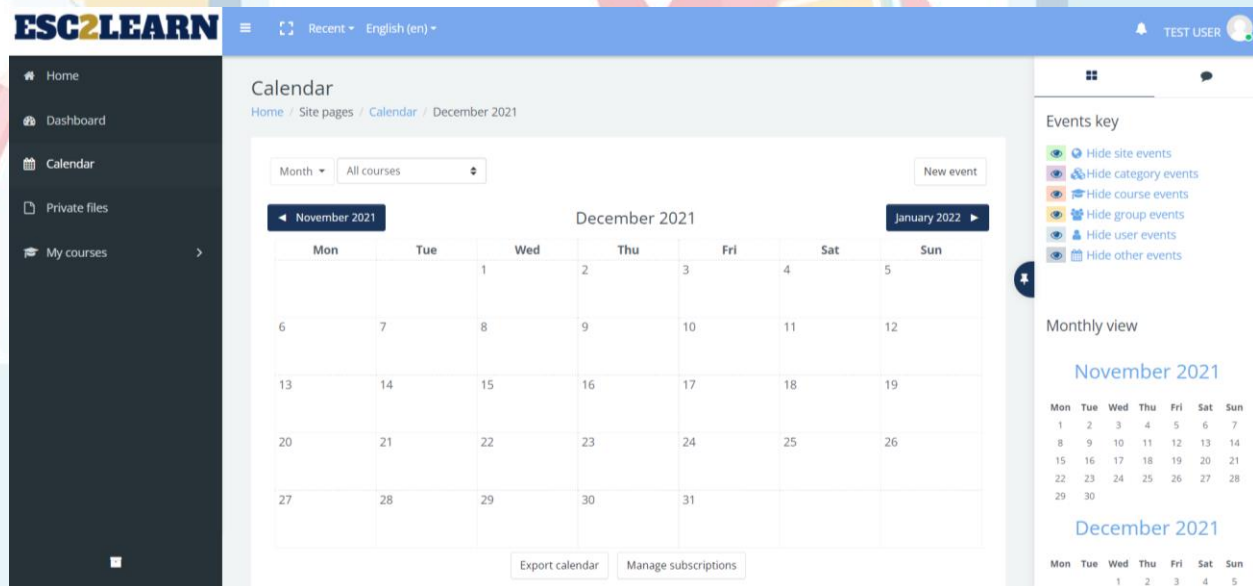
ESC2LEARN

Recent ▾ English (en) ▾

TEST USER

Home
Dashboard
Calendar
Private files
My courses

Calendar

Home / Site pages / Calendar / December 2021

Month ▾ All courses

New event

◄ November 2021

December 2021

January 2022 ►

| Mon | Tue | Wed | Thu | Fri | Sat | Sun |
|---|---|---|---|---|---|---|
| | | 1 | 2 | 3 | 4 | 5 |
| 6 | 7 | 8 | 9 | 10 | 11 | 12 |
| 13 | 14 | 15 | 16 | 17 | 18 | 19 |
| 20 | 21 | 22 | 23 | 24 | 25 | 26 |
| 27 | 28 | 29 | 30 | 31 | | |

Export calendar

Manage subscriptions

Events key

Hide site events
Hide category events
Hide course events
Hide group events
Hide user events
Hide other events

Monthly view

November 2021

| Mon | Tue | Wed | Thu | Fri | Sat | Sun |
|---|---|---|---|---|---|---|
| 1 | 2 | 3 | 4 | 5 | 6 | 7 |
| 8 | 9 | 10 | 11 | 12 | 13 | 14 |
| 15 | 16 | 17 | 18 | 19 | 20 | 21 |
| 22 | 23 | 24 | 25 | 26 | 27 | 28 |
| 29 | 30 | | | | | |

December 2021

| Mon | Tue | Wed | Thu | Fri | Sat | Sun |
|---|---|---|---|---|---|---|
| | | 1 | 2 | 3 | 4 | 5 |